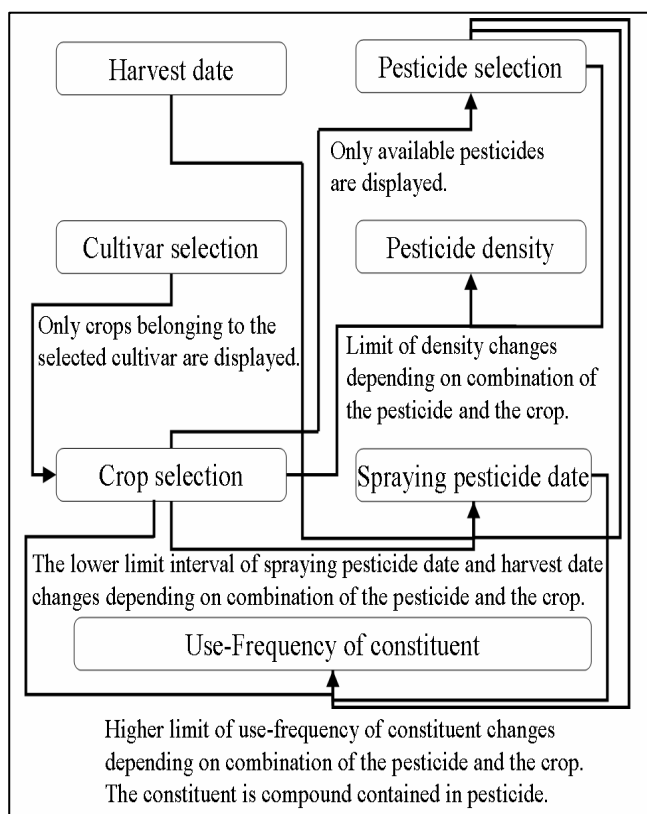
Harvest date

Pesticide selection

Only available pesticides are displayed.

Cultivar selection

Pesticide density

Only crops belonging to the selected cultivar are displayed.

Limit of density changes depending on combination of the pesticide and the crop.

Crop selection

Spraying pesticide date

The lower limit interval of spraying pesticide date and harvest date changes depending on combination of the pesticide and the crop.

Use-Frequency of constituent

Higher limit of use-frequency of constituent changes depending on combination of the pesticide and the crop. The constituent is compound contained in pesticide.